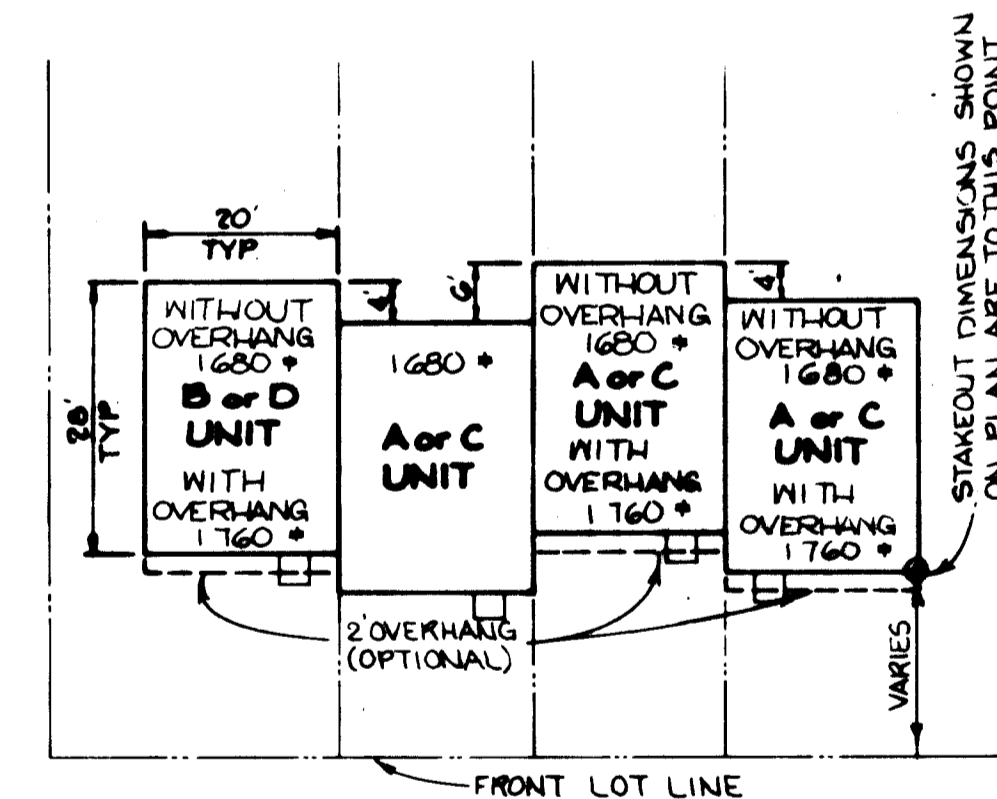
20'
TYP

28'
TYP

4'

6'

4'

WITHOUT OVERHANG 1680 ♦
B or D UNIT
WITH OVERHANG 1760 ♦

1680 ♦
A or C UNIT

WITHOUT OVERHANG 1680 ♦
A or C UNIT
WITH OVERHANG 1760 ♦

WITHOUT OVERHANG 1680 ♦
A or C UNIT
WITH OVERHANG 1760 ♦

STAKEOUT DIMENSIONS SHOWN ON PLAN ARE TO THIS POINT

2' OVERHANG (OPTIONAL)

VARIES

FRONT LOT LINE